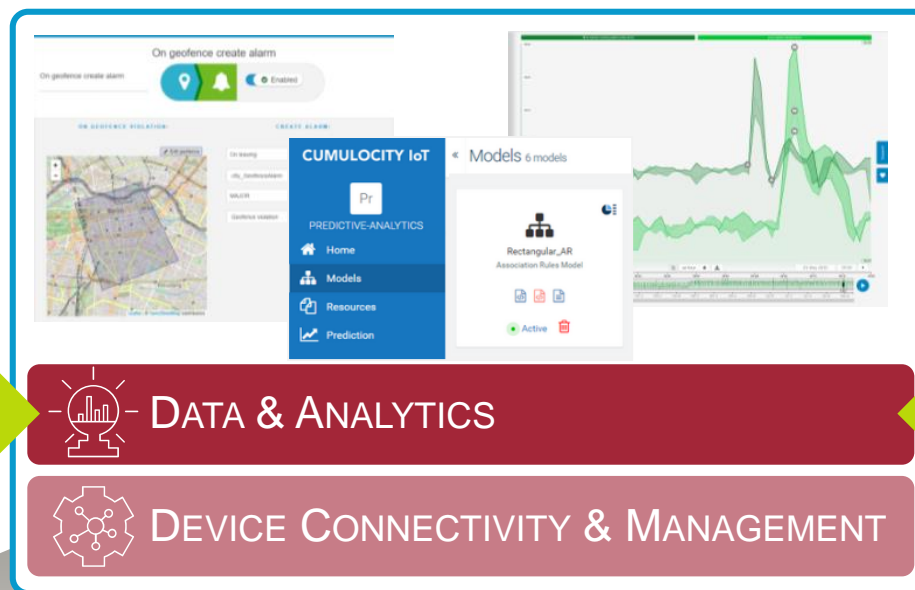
On geofence create alarm

On geofence create alarm

Enabled

ON GEOFENCE VIOLATION:

CREATE ALARM:

Edit geofence

On leaving

c8y_GeofenceAlarm

MAJOR

Geofence violation

CUMULOCITY IoT

Pr

PREDICTIVE-ANALYTICS

Home

Models

Resources

Prediction

« Models 6 models

Rectangular_AR

Association Rules Model

Active

DATA & ANALYTICS

DEVICE CONNECTIVITY & MANAGEMENT